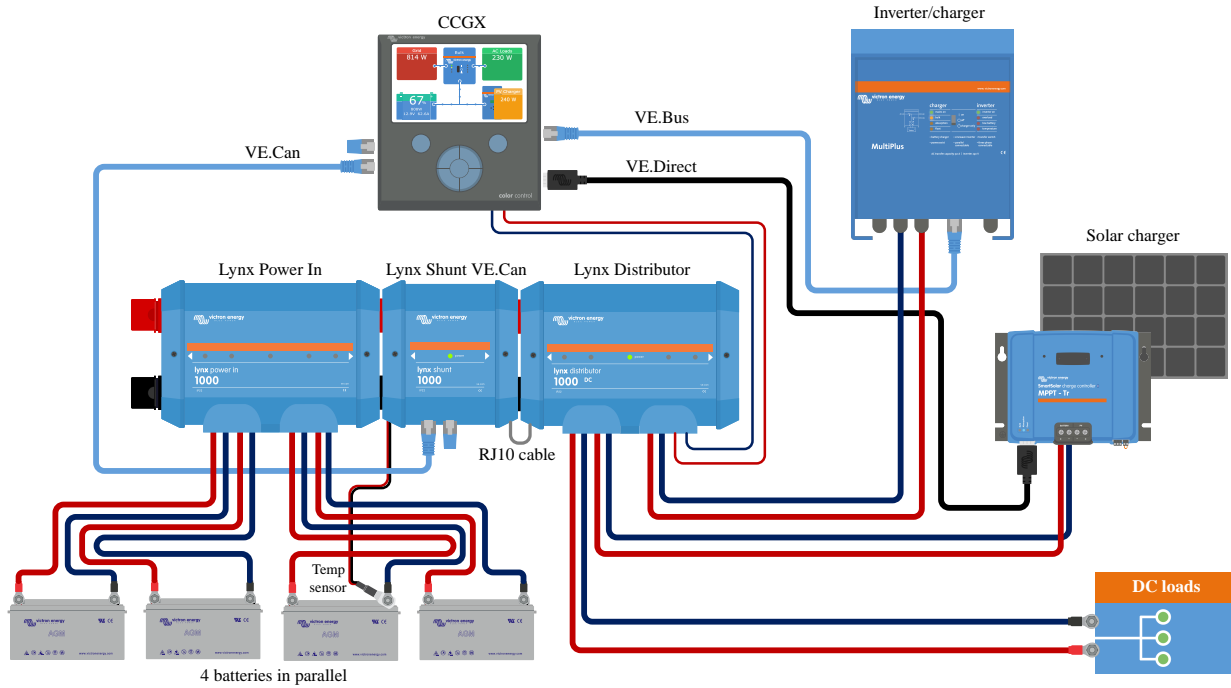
CCGX

Inverter/charger

Grid
814 W

Bus

AC Loads
230 W

67%

PV Charger
240 W

color control

VE.Can

VE.Bus

VE.Direct

victron energy

MultiPlus

charger

inverter

Solar charger

Lynx Power In

Lynx Shunt VE.Can

Lynx Distributor

victron energy

lynx power in
1000

lynx shunt
1000

lynx distributor
1000 DC

SmartSolar charge controller
MPPT - Tr

RJ10 cable

Temp sensor

DC loads

AGM

AGM

AGM

AGM

4 batteries in parallel